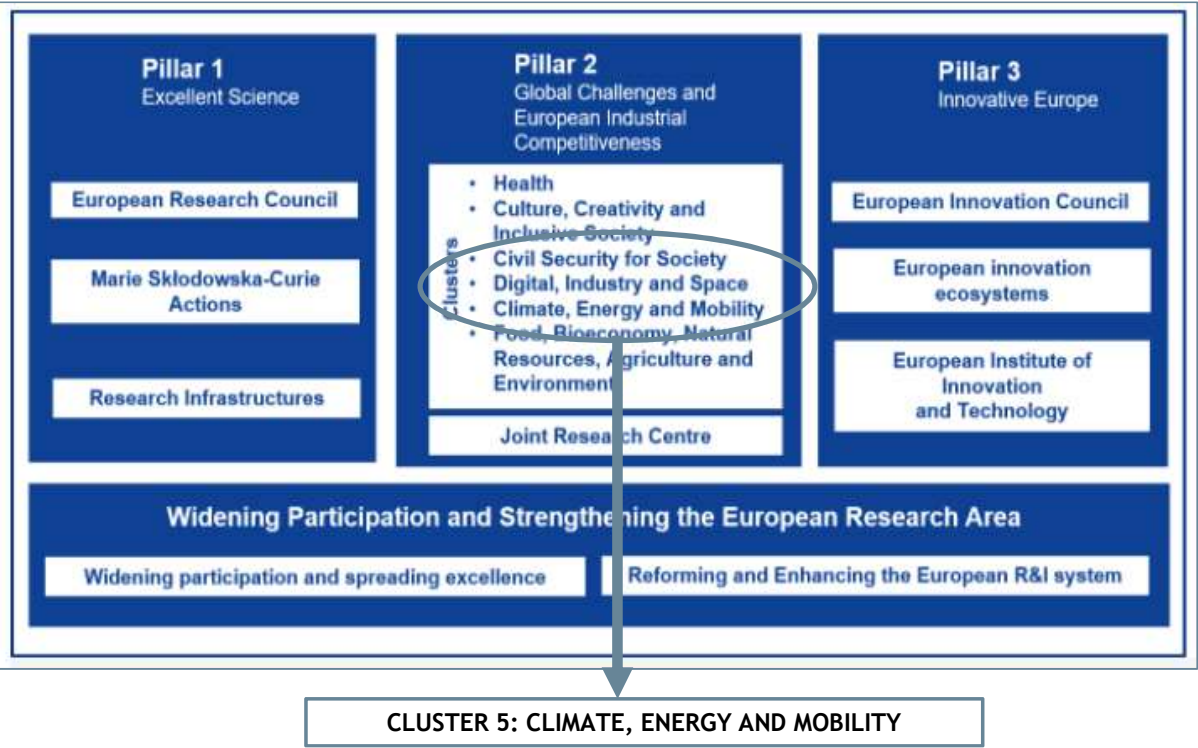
Pillar 1
Excellent Science

European Research Council

Marie Skłodowska-Curie Actions

Research Infrastructures

Pillar 2
Global Challenges and European Industrial Competitiveness

Clusters

- Health
- Culture, Creativity and Inclusive Society
- Civil Security for Society
- Digital, Industry and Space
- Climate, Energy and Mobility
- Food, Bioeconomy, Natural Resources, Agriculture and Environment

Joint Research Centre

Pillar 3
Innovative Europe

European Innovation Council

European innovation ecosystems

European Institute of Innovation and Technology

Widening Participation and Strengthening the European Research Area

Widening participation and spreading excellence

Reforming and Enhancing the European R&I system

CLUSTER 5: CLIMATE, ENERGY AND MOBILITY